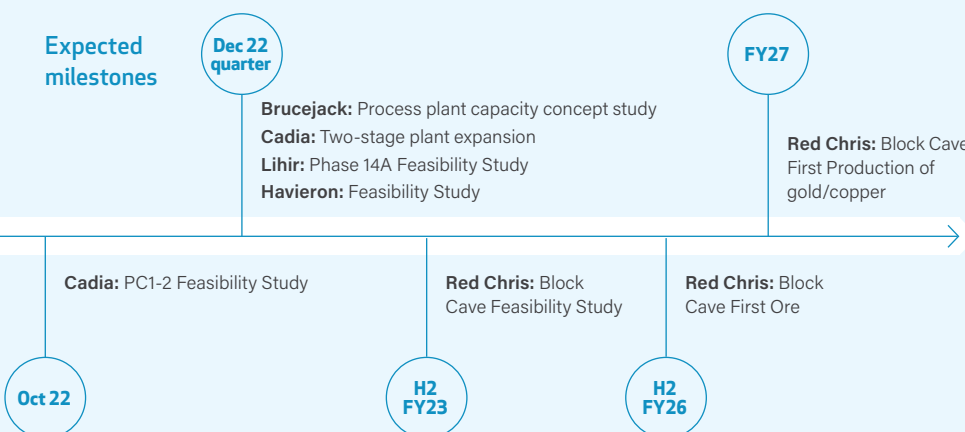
Expected milestones

Dec 22 quarter

Brucejack: Process plant capacity concept study
Cadia: Two-stage plant expansion
Lihir: Phase 14A Feasibility Study
Havieron: Feasibility Study

FY27

Red Chris: Block Cave First Production of gold/copper

Cadia: PC1-2 Feasibility Study

Red Chris: Block Cave Feasibility Study

Red Chris: Block Cave First Ore

Oct 22

H2 FY23

H2 FY26